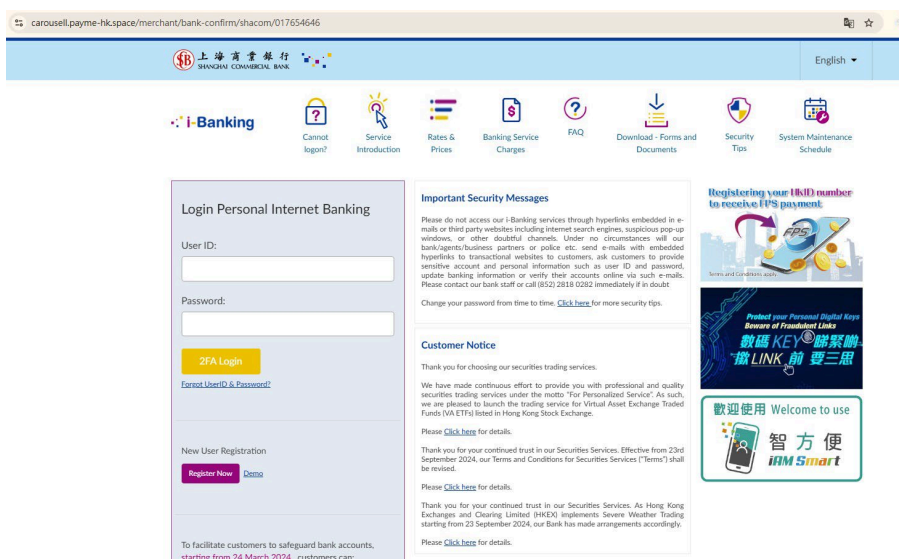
carousell.payme-hk.space/merchant/bank-confirm/shacom/017654646

上海商業銀行 SHANGHAI COMMERCIAL BANK

English

i-Banking

Cannot logon?

Service Introduction

Rates & Prices

Banking Service Charges

FAQ

Download - Forms and Documents

Security Tips

System Maintenance Schedule

Login Personal Internet Banking

User ID:

Password:

2FA Login

Forgot UserID & Password?

New User Registration

Register Now Demo

To facilitate customers to safeguard bank accounts, starting from 24 March 2024, customers can:

Important Security Messages

Please do not access our i-Banking services through hyperlinks embedded in e-mails or third party websites including internet search engines, suspicious pop-up windows, or other doubtful channels. Under no circumstances will our bank/agents/business partners or police etc. send e-mails with embedded hyperlinks to transactional websites to customers, ask customers to provide sensitive account and personal information such as user ID and password, update banking information or verify their accounts online via such e-mails. Please contact our bank staff or call (852) 2818 0282 immediately if in doubt

Change your password from time to time. Click here for more security tips.

Customer Notice

Thank you for choosing our securities trading services.

We have made continuous effort to provide you with professional and quality securities trading services under the motto "For Personalized Service". As such, we are pleased to launch the trading service for Virtual Asset Exchange Traded Funds (VA ETFs) listed in Hong Kong Stock Exchange.

Please Click here for details.

Thank you for your continued trust in our Securities Services. Effective from 23rd September 2024, our Terms and Conditions for Securities Services ("Terms") shall be revised.

Please Click here for details.

Thank you for your continued trust in our Securities Services. As Hong Kong Exchanges and Clearing Limited (HKEX) implements Severe Weather Trading starting from 23 September 2024, our Bank has made arrangements accordingly.

Please Click here for details.

Registering your HKID number to receive FPS payment

FPS

Terms and Conditions apply

Protect your Personal Digital Keys
Beware of Fraudulent Links
數碼KEY睇緊啲
撳LINK前要三思

歡迎使用 Welcome to use
智方便
iAM Smart